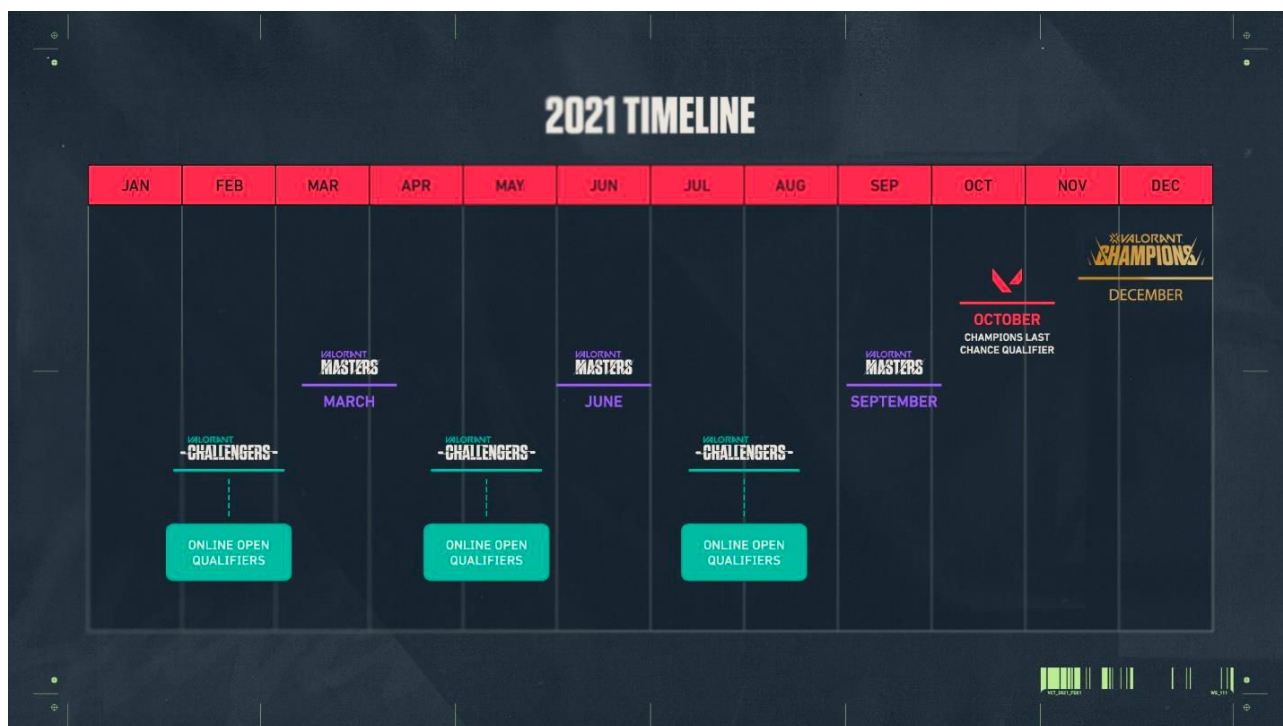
2021 TIMELINE

| JAN | FEB | MAR | APR | MAY | JUN | JUL | AUG | SEP | OCT | NOV | DEC |
|---|---|---|---|---|---|---|---|---|---|---|---|

VALORANT CHAMPIONS
DECEMBER

OCTOBER
CHAMPIONS LAST CHANCE QUALIFIER

VALORANT MASTERS
MARCH

VALORANT MASTERS
JUNE

VALORANT MASTERS
SEPTEMBER

VALORANT -CHALLENGERS-
ONLINE OPEN QUALIFIERS

VALORANT -CHALLENGERS-
ONLINE OPEN QUALIFIERS

VALORANT -CHALLENGERS-
ONLINE OPEN QUALIFIERS